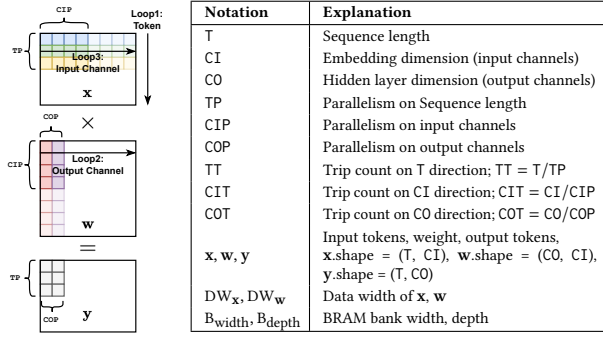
CIP

Loop1: Token

TP

Loop3: Input Channel

$\mathbf{x}$

$\times$

COP

CIP

Loop2: Output Channel

$\mathbf{w}$

$=$

TP

COP

$\mathbf{y}$

| Notation | Explanation |
|---|---|
| T | Sequence length |
| CI | Embedding dimension (input channels) |
| CO | Hidden layer dimension (output channels) |
| TP | Parallelism on Sequence length |
| CIP | Parallelism on input channels |
| COP | Parallelism on output channels |
| TT | Trip count on T direction; TT = T/TP |
| CIT | Trip count on CI direction; CIT = CI/CIP |
| COT | Trip count on CO direction; COT = CO/COP |
| $\mathbf{x}, \mathbf{w}, \mathbf{y}$ | Input tokens, weight, output tokens, $\mathbf{x}$.shape = (T, CI), $\mathbf{w}$.shape = (CO, CI), $\mathbf{y}$.shape = (T, CO) |
| $DW_{\mathbf{x}}, DW_{\mathbf{w}}$ | Data width of $\mathbf{x}$, $\mathbf{w}$ |
| $B_{width}, B_{depth}$ | BRAM bank width, depth |